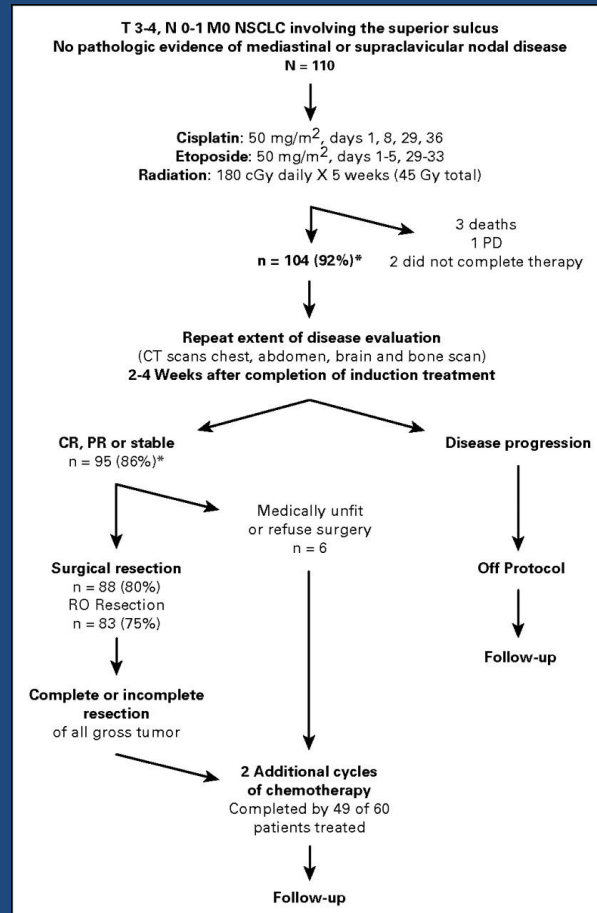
T 3-4, N 0-1 M0 NSCLC involving the superior sulcus
No pathologic evidence of mediastinal or supraclavicular nodal disease
N = 110

Cisplatin: 50 mg/m$^2$, days 1, 8, 29, 36
Etoposide: 50 mg/m$^2$, days 1-5, 29-33
Radiation: 180 cGy daily X 5 weeks (45 Gy total)

3 deaths
1 PD
2 did not complete therapy

n = 104 (92%)*

Repeat extent of disease evaluation
(CT scans chest, abdomen, brain and bone scan)
2-4 Weeks after completion of induction treatment

CR, PR or stable
n = 95 (86%)*

Disease progression

Medically unfit
or refuse surgery
n = 6

Surgical resection
n = 88 (80%)
RO Resection
n = 83 (75%)

Off Protocol

Follow-up

Complete or incomplete resection
of all gross tumor

2 Additional cycles of chemotherapy
Completed by 49 of 60 patients treated

Follow-up